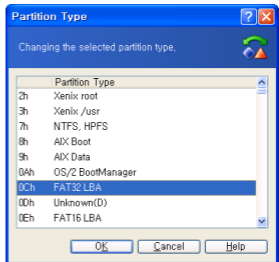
Partition Type

Changing the selected partition type.

| | Partition Type |
|---|---|
| 2h | Xenix root |
| 3h | Xenix /usr |
| 7h | NTFS, HPFS |
| 8h | AIX Boot |
| 9h | AIX Data |
| 0Ah | OS/2 BootManager |
| 0Ch | FAT32 LBA |
| 0Dh | Unknown(D) |
| 0Eh | FAT16 LBA |

OK Cancel Help